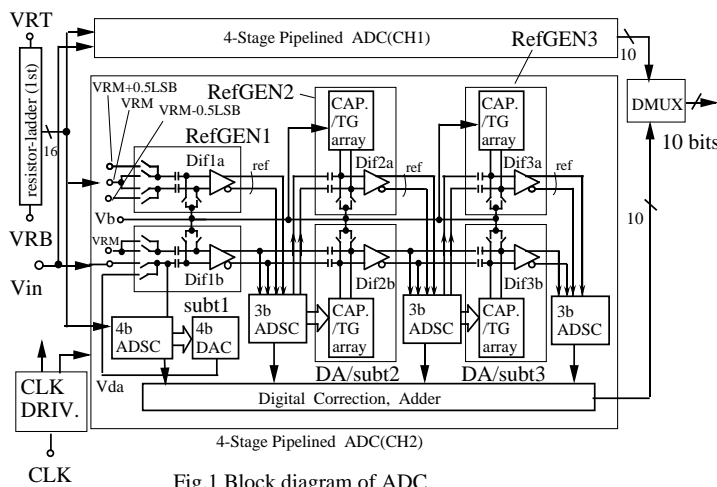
VRT

4-Stage Pipelined ADC(CH1)

RefGEN3

10

resistor-ladder (1st)

16

VRM+0.5LSB
VRM
VRM-0.5LSB

RefGEN2

CAP. /TG array

CAP. /TG array

DMUX

10 bits

RefGEN1

Dif1a

ref

Dif2a

ref

Dif3a

ref

Vb

VRB

VRM

Dif1b

Dif2b

Dif3b

10

Vin

subt1

4b ADSC

4b DAC

3b ADSC

CAP. /TG array

3b ADSC

CAP. /TG array

3b ADSC

Vda

DA/subt2

DA/subt3

CLK DRIV.

Digital Correction, Adder

4-Stage Pipelined ADC(CH2)

CLK

Fig.1 Block diagram of ADC